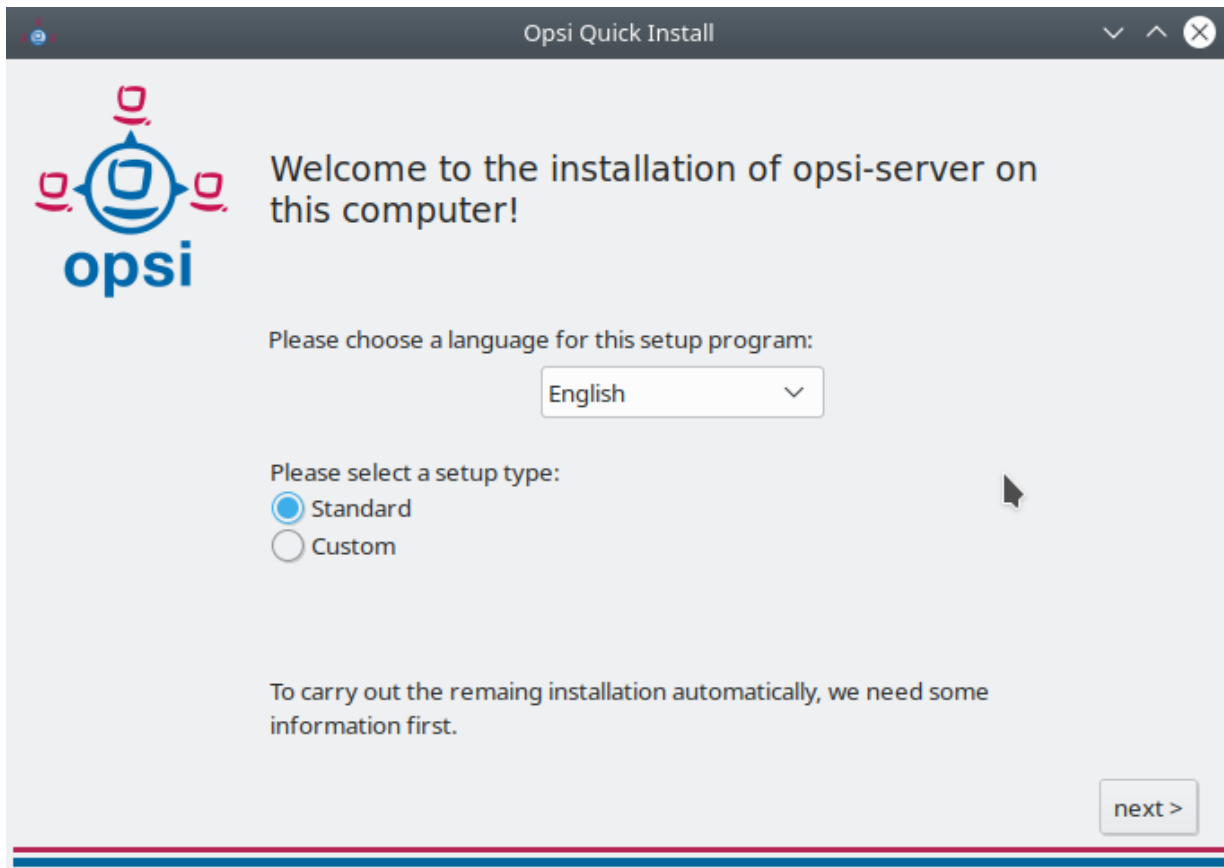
Opsi Quick Install

opsi

Welcome to the installation of opsi-server on this computer!

Please choose a language for this setup program:

English

Please select a setup type:

Standard

Custom

To carry out the remaing installation automatically, we need some information first.

next >